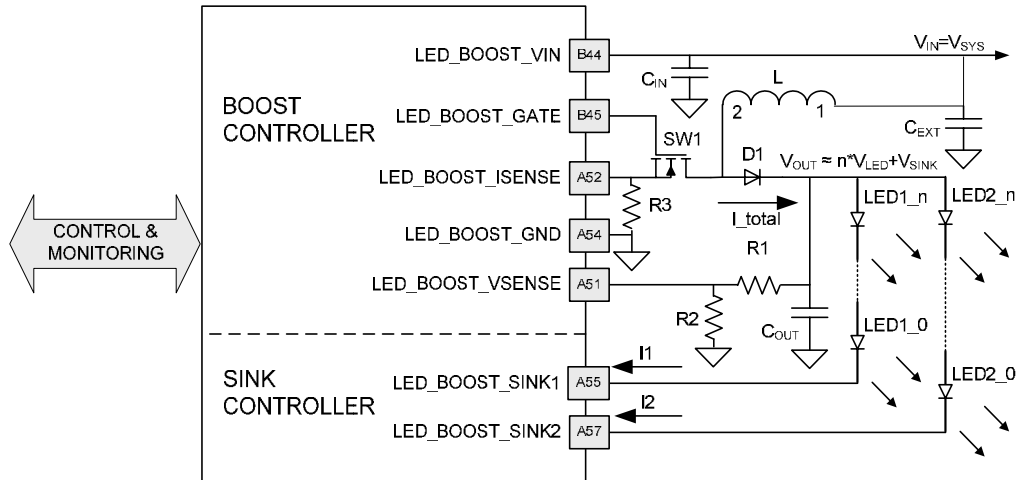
CONTROL & MONITORING

BOOST CONTROLLER

SINK CONTROLLER

LED_BOOST_VIN
B44
LED_BOOST_GATE
B45
LED_BOOST_ISENSE
A52
LED_BOOST_GND
A54
LED_BOOST_VSENSE
A51
LED_BOOST_SINK1
A55
LED_BOOST_SINK2
A57

$V_{IN}=V_{SYS}$
$C_{IN}$
L
2
1
$C_{EXT}$
SW1
D1
$V_{OUT} \approx n*V_{LED}+V_{SINK}$
R3
I_total
R1
R2
$C_{OUT}$
LED1_n
LED2_n
LED1_0
LED2_0
I1
I2